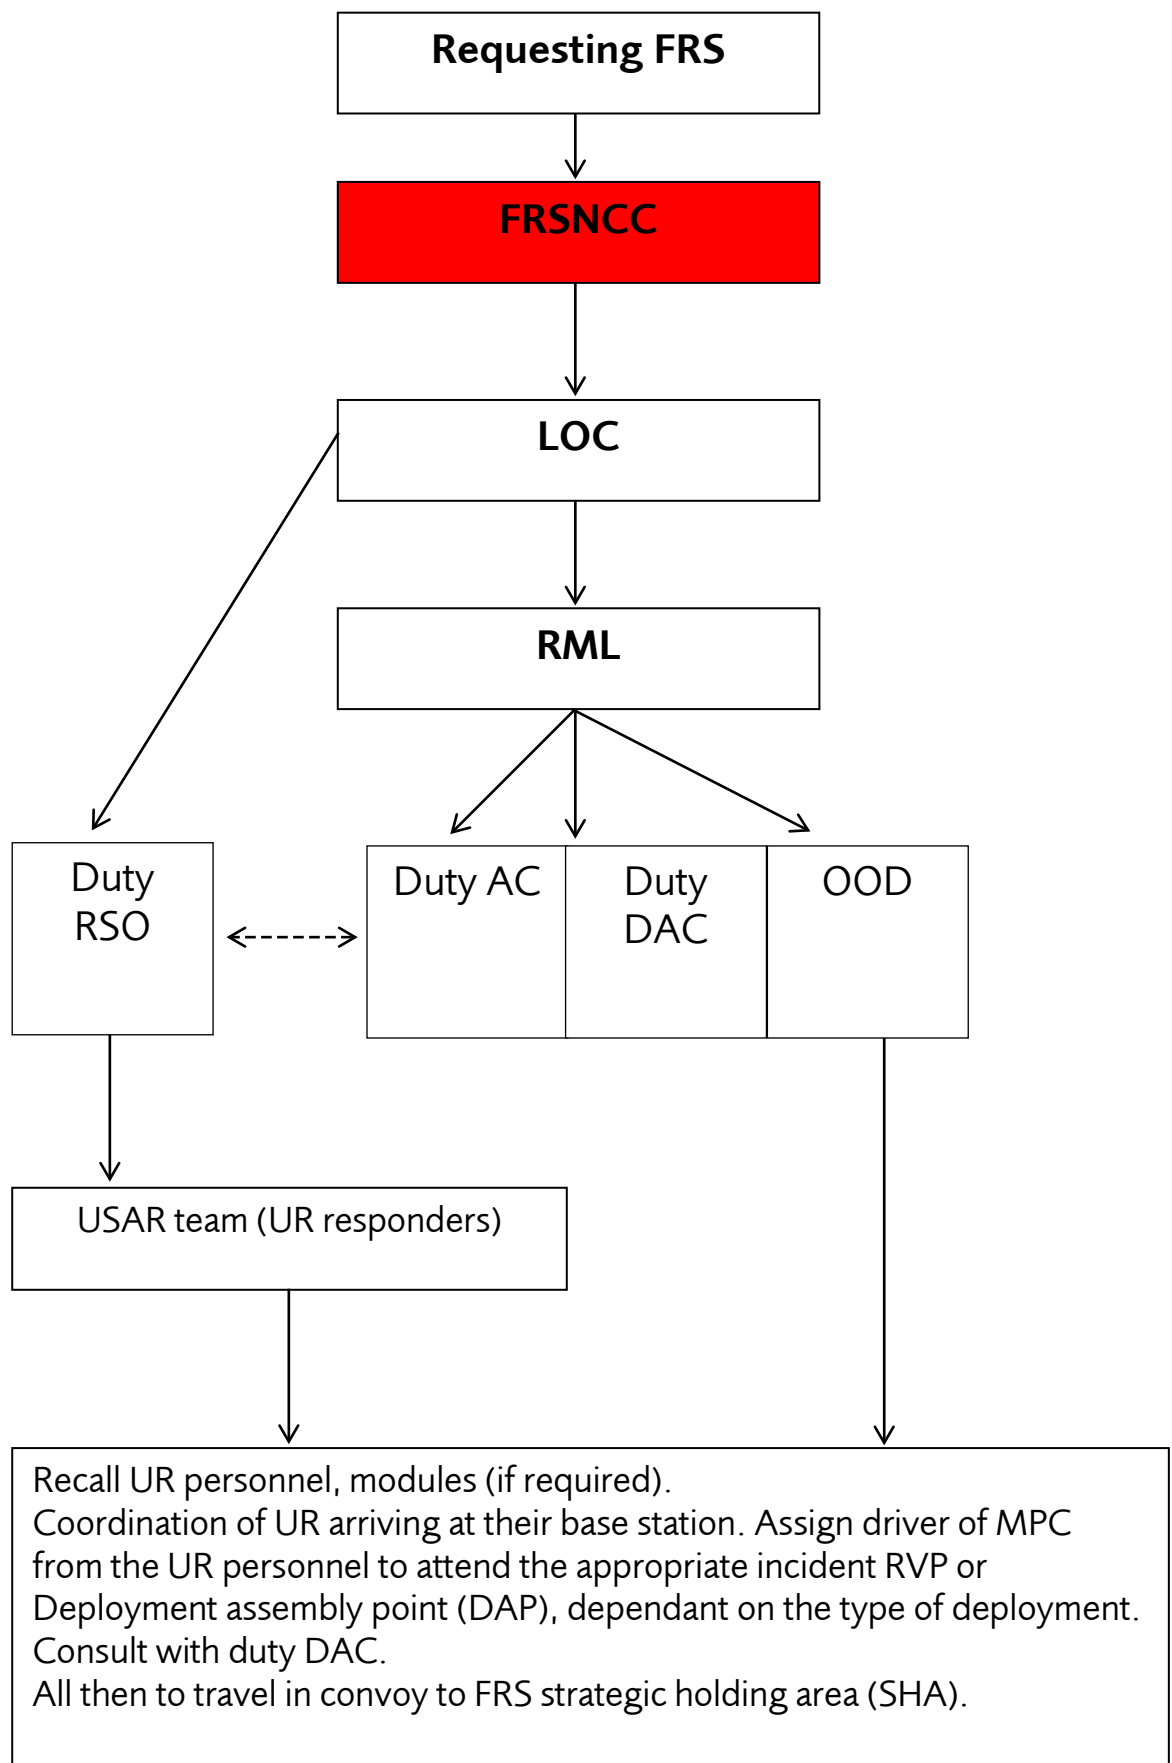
Requesting FRS

FRSNCC

LOC

RML

Duty RSO

Duty AC

Duty DAC

OOD

USAR team (UR responders)

Recall UR personnel, modules (if required).
Coordination of UR arriving at their base station. Assign driver of MPC from the UR personnel to attend the appropriate incident RVP or Deployment assembly point (DAP), dependant on the type of deployment.
Consult with duty DAC.
All then to travel in convoy to FRS strategic holding area (SHA).